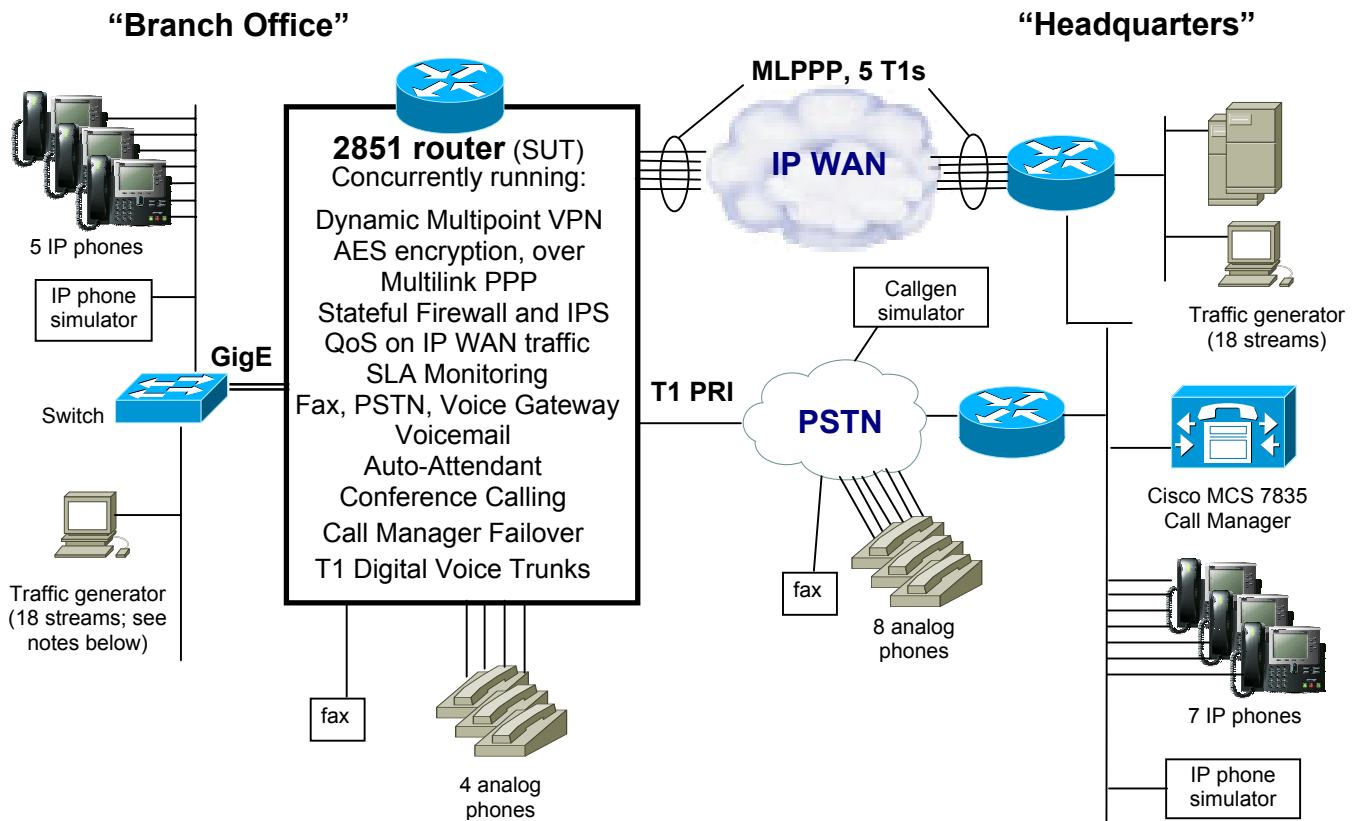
“Branch Office”

“Headquarters”

MLPPP, 5 T1s

5 IP phones

IP phone simulator

2851 router (SUT)
Concurrently running:
Dynamic Multipoint VPN
AES encryption, over
Multilink PPP
Stateful Firewall and IPS
QoS on IP WAN traffic
SLA Monitoring
Fax, PSTN, Voice Gateway
Voicemail
Auto-Attendant
Conference Calling
Call Manager Failover
T1 Digital Voice Trunks

IP WAN

GigE

Switch

Callgen simulator

Traffic generator (18 streams)

T1 PRI

PSTN

Cisco MCS 7835 Call Manager

Traffic generator (18 streams; see notes below)

fax

8 analog phones

7 IP phones

fax

4 analog phones

IP phone simulator